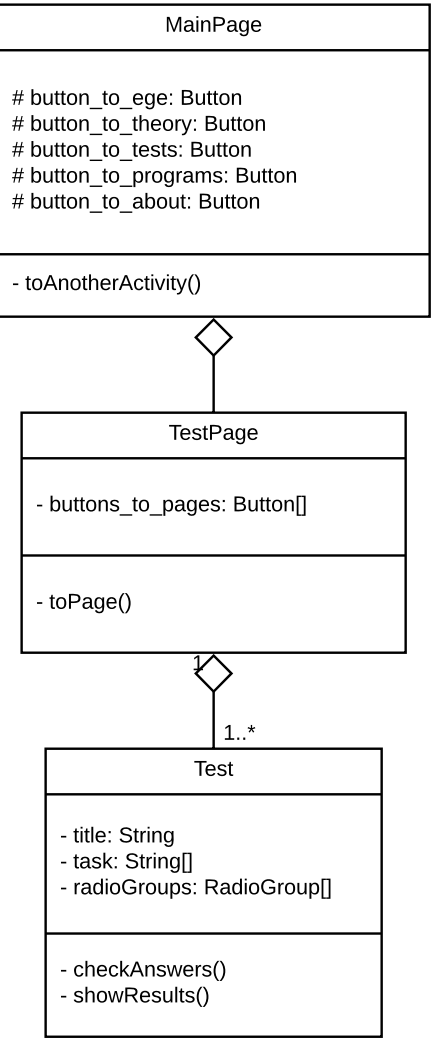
MainPage

# button_to_ege: Button
# button_to_theory: Button
# button_to_tests: Button
# button_to_programs: Button
# button_to_about: Button

- toAnotherActivity()

TestPage

- buttons_to_pages: Button[]

- toPage()

1

1..*

Test

- title: String
- task: String[]
- radioGroups: RadioGroup[]

- checkAnswers()
- showResults()